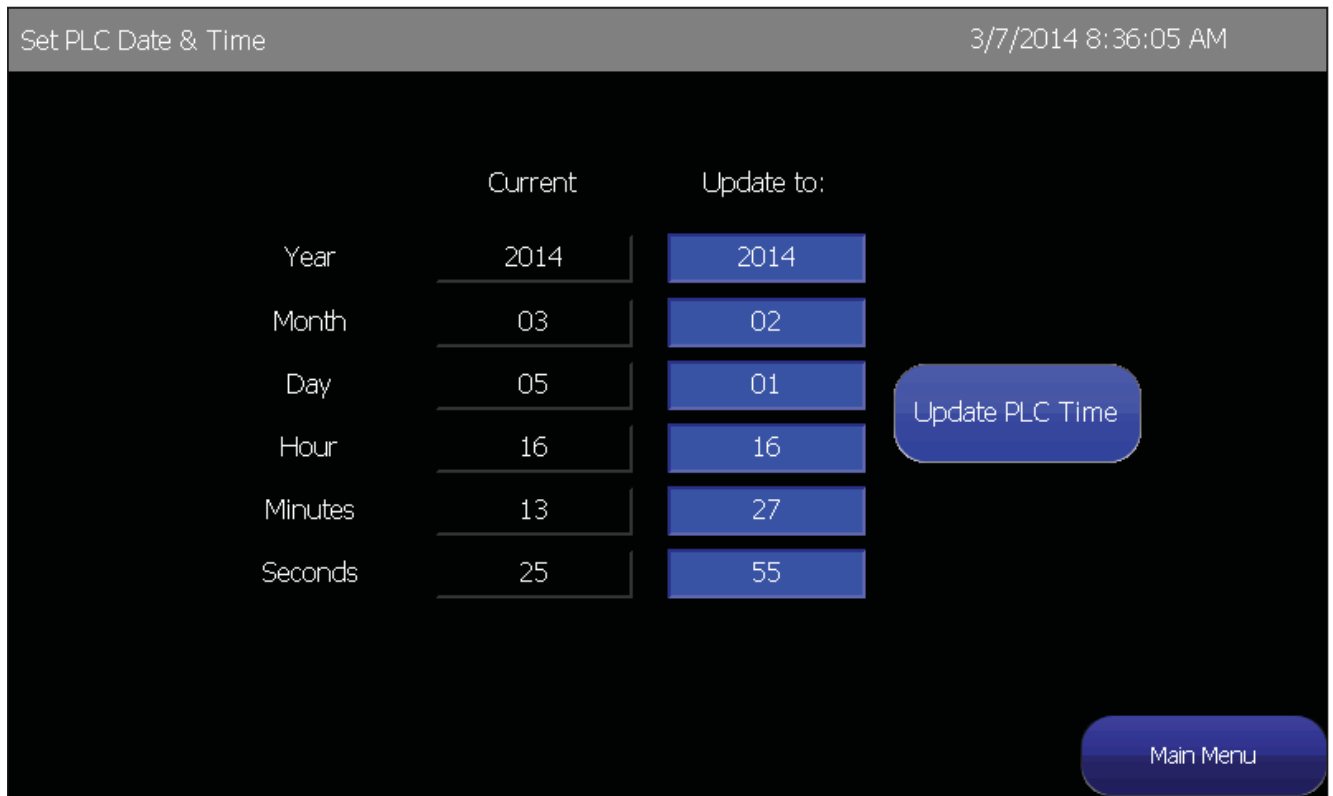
Set PLC Date & Time

3/7/2014 8:36:05 AM

| | Current | Update to: |
|---|---|---|
| Year | 2014 | 2014 |
| Month | 03 | 02 |
| Day | 05 | 01 |
| Hour | 16 | 16 |
| Minutes | 13 | 27 |
| Seconds | 25 | 55 |

Update PLC Time

Main Menu